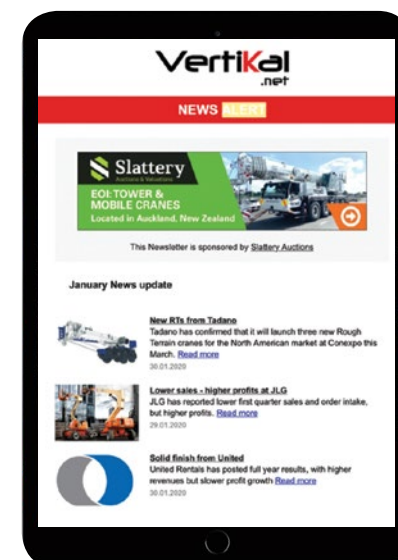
Vertikal .net

NEWS ALERT

Slattery Auctions & Valuations

EOI: TOWER & MOBILE CRANES Located in Auckland, New Zealand

This Newsletter is sponsored by Slattery Auctions

January News update

New RTs from Tadano
Tadano has confirmed that it will launch three new Rough Terrain cranes for the North American market at Conexpo this March. Read more
30.01.2020

Lower sales - higher profits at JLG
JLG has reported lower first quarter sales and order intake, but higher profits. Read more
29.01.2020

Solid finish from United
United Rentals has posted full year results, with higher revenues but slower profit growth Read more
30.01.2020